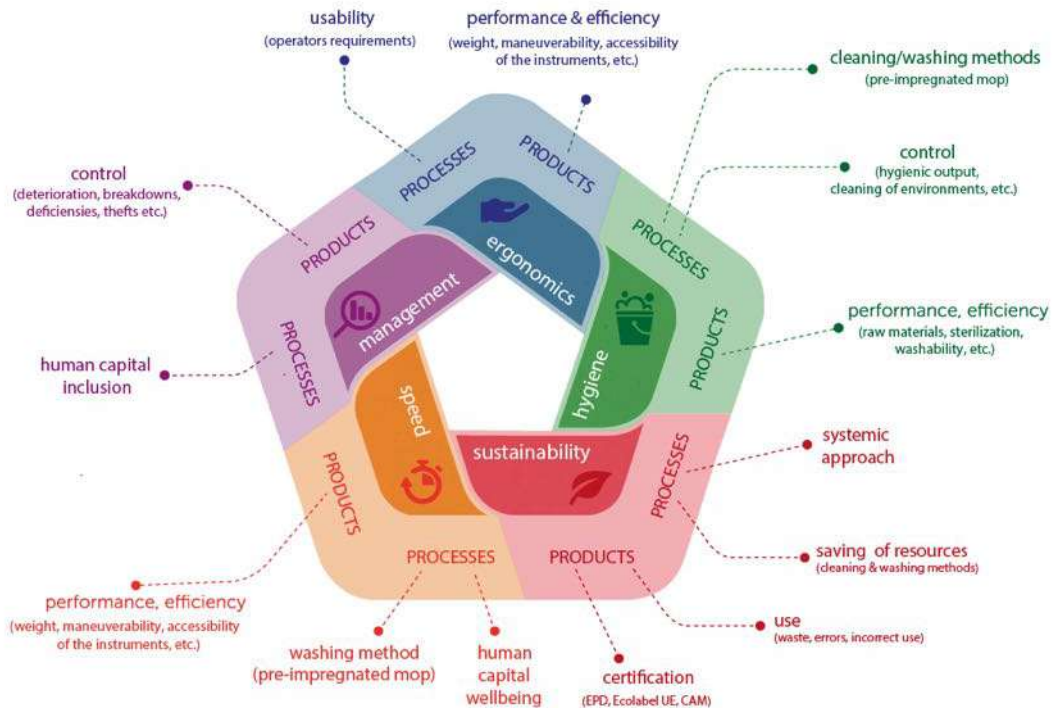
usability
(operators requirements)

performance & efficiency
(weight, maneuverability, accessibility of the instruments, etc.)

cleaning/washing methods
(pre-impregnated mop)

control
(hygienic output, cleaning of environments, etc.)

control
(deterioration, breakdowns, deficiensies, thefts etc.)

PROCESSES
PRODUCTS
ergonomics

PRODUCTS
PROCESSES
management

PROCESSES
PRODUCTS
hygiene

performance, efficiency
(raw materials, sterilization, washability, etc.)

human capital inclusion

speed

sustainability

PROCESSES

systemic approach

PRODUCTS

PROCESSES

PRODUCTS

saving of resources
(cleaning & washing methods)

use
(waste, errors, incorrect use)

performance, efficiency
(weight, maneuverability, accessibility of the instruments, etc.)

washing method
(pre-impregnated mop)

human capital wellbeing

certification
(EPD, Ecolabel UE, CAM)